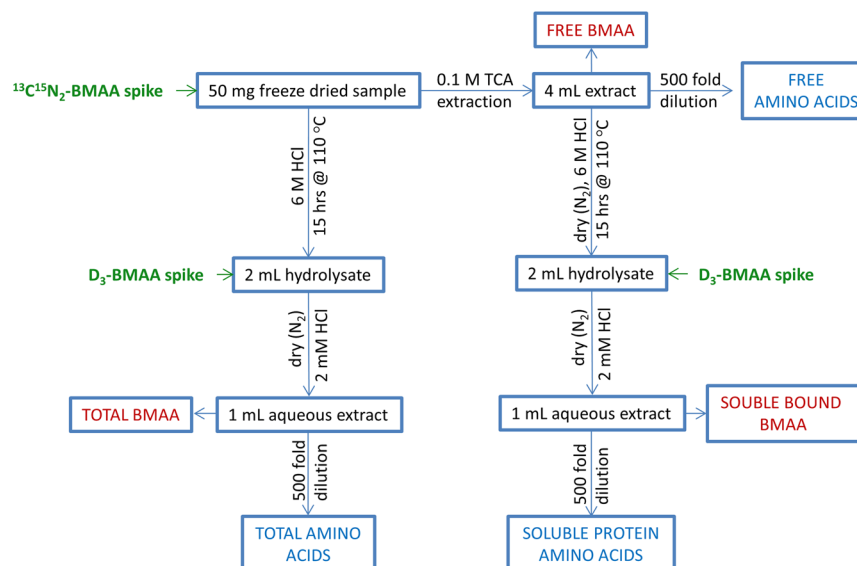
FREE BMAA

$^{13}C^{15}N_2$-BMAA spike

50 mg freeze dried sample

0.1 M TCA extraction

4 mL extract

500 fold dilution

FREE AMINO ACIDS

6 M HCl
15 hrs @ 110 °C

dry ($N_2$), 6 M HCl
15 hrs @ 110 °C

$D_3$-BMAA spike

2 mL hydrolysate

2 mL hydrolysate

$D_3$-BMAA spike

dry ($N_2$)
2 mM HCl

dry ($N_2$)
2 mM HCl

TOTAL BMAA

1 mL aqueous extract

1 mL aqueous extract

SOUBLE BOUND BMAA

500 fold dilution

500 fold dilution

TOTAL AMINO ACIDS

SOLUBLE PROTEIN AMINO ACIDS